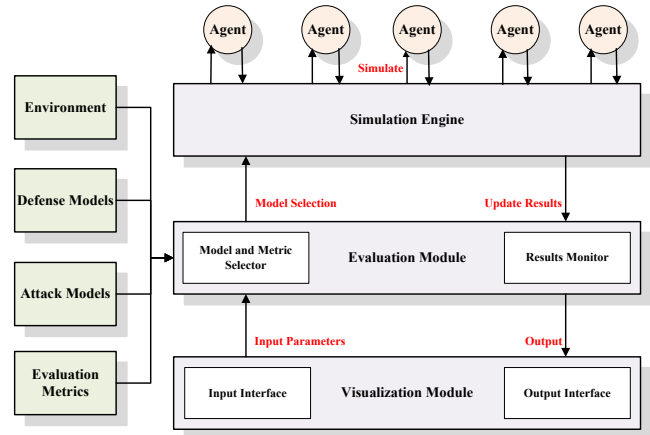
Agent
Agent
Agent
Agent
Agent
Simulate

Environment

Defense Models

Attack Models

Evaluation Metrics

Simulation Engine

Model Selection
Update Results

Model and Metric Selector
Evaluation Module
Results Monitor

Input Parameters
Output

Input Interface
Visualization Module
Output Interface